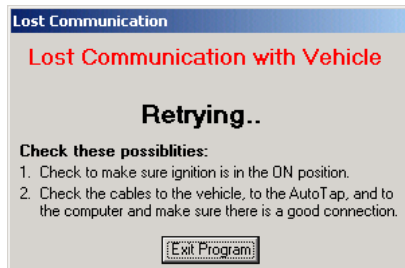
Lost Communication

Lost Communication with Vehicle

Retrying..

Check these possiblities:

1. Check to make sure ignition is in the ON position.

2. Check the cables to the vehicle, to the AutoTap, and to the computer and make sure there is a good connection.

Exit Program